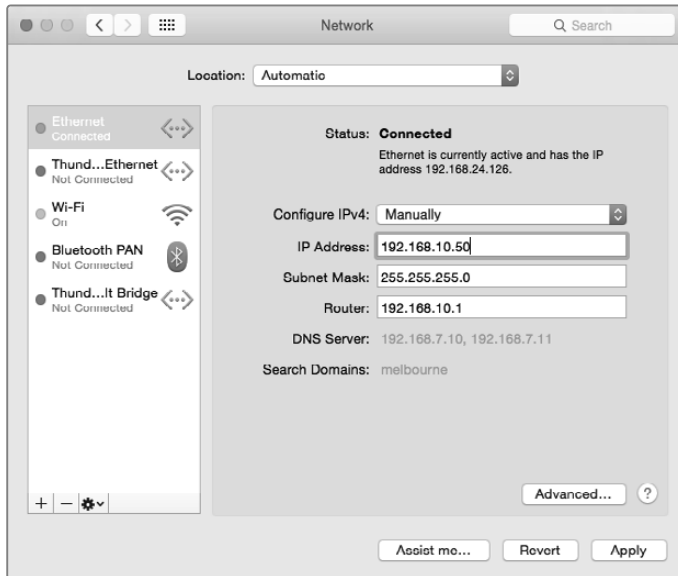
Network

Search

Location: Automatic

Ethernet
Connected

Thund...Ethernet
Not Connected

Wi-Fi
On

Bluetooth PAN
Not Connected

Thund...lt Bridge
Not Connected

Status: Connected

Ethernet is currently active and has the IP address 192.168.24.126.

Configure IPv4: Manually

IP Address: 192.168.10.50

Subnet Mask: 255.255.255.0

Router: 192.168.10.1

DNS Server: 192.168.7.10, 192.168.7.11

Search Domains: melbourne

Advanced...

?

+ −

Assist me...

Revert

Apply